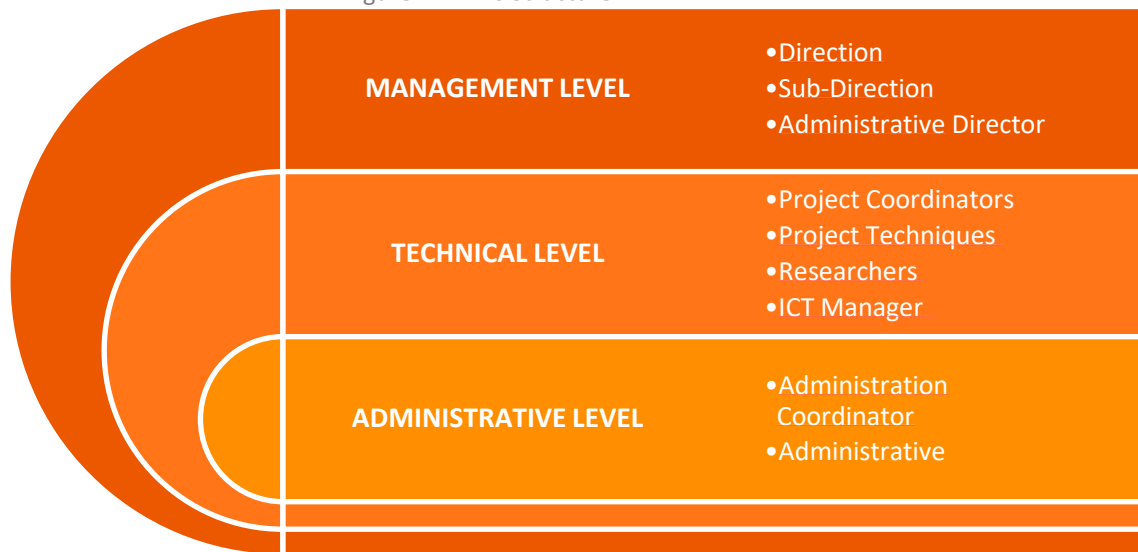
MANAGEMENT LEVEL

•Direction
•Sub-Direction
•Administrative Director

TECHNICAL LEVEL

•Project Coordinators
•Project Techniques
•Researchers
•ICT Manager

ADMINISTRATIVE LEVEL

•Administration Coordinator
•Administrative